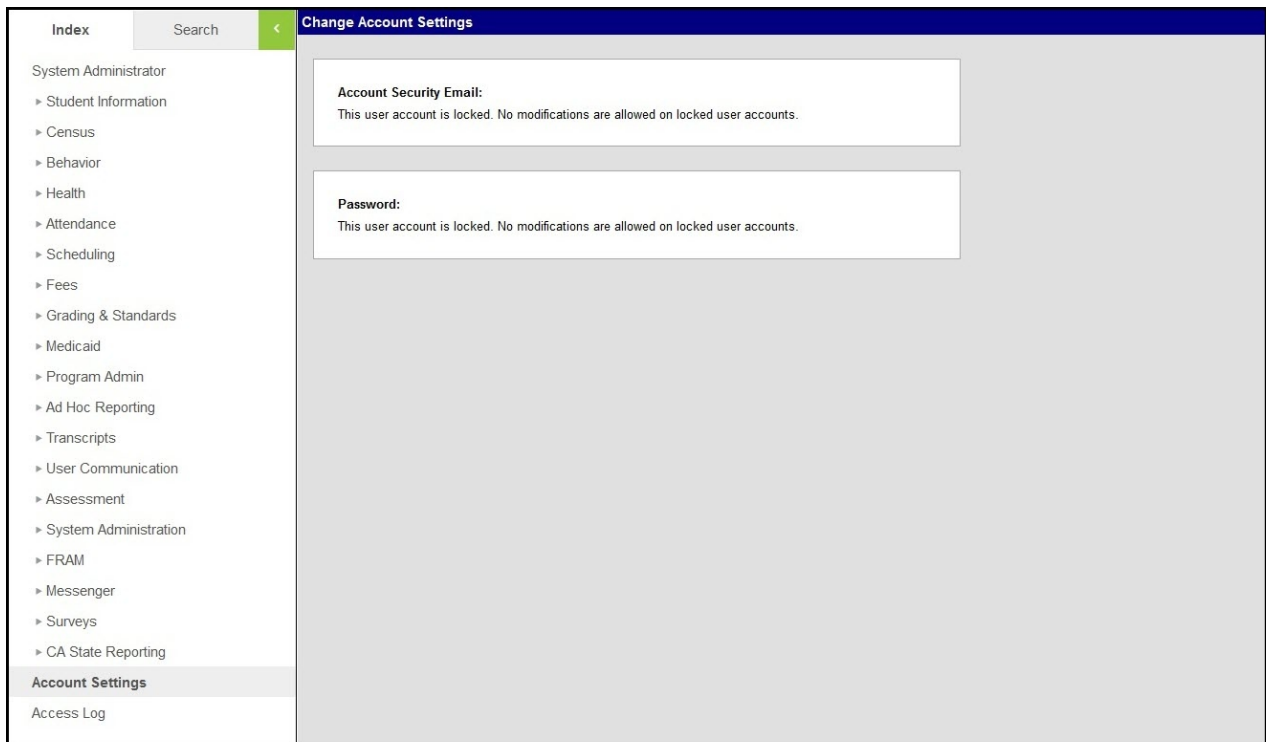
Index | Search | <

System Administrator
▸ Student Information
▸ Census
▸ Behavior
▸ Health
▸ Attendance
▸ Scheduling
▸ Fees
▸ Grading & Standards
▸ Medicaid
▸ Program Admin
▸ Ad Hoc Reporting
▸ Transcripts
▸ User Communication
▸ Assessment
▸ System Administration
▸ FRAM
▸ Messenger
▸ Surveys
▸ CA State Reporting
Account Settings
Access Log

Change Account Settings

Account Security Email:
This user account is locked. No modifications are allowed on locked user accounts.

Password:
This user account is locked. No modifications are allowed on locked user accounts.